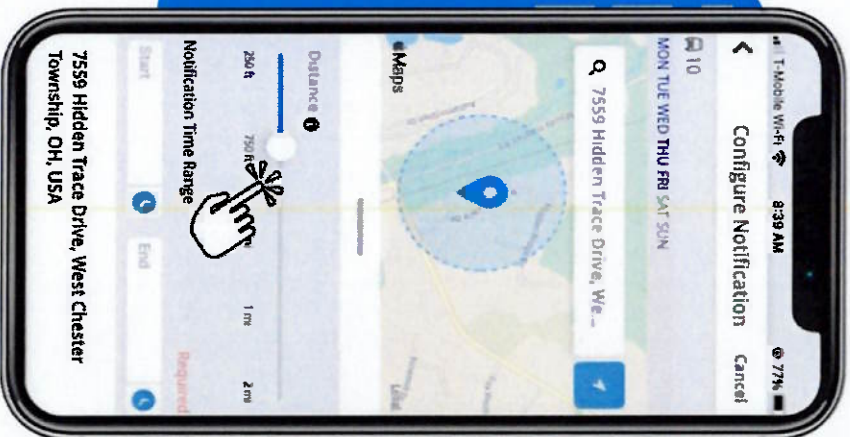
T-Mobile Wi-Fi 8:39 AM 77%

Configure Notification Cancel

10

MON TUE WED THU FRI SAT SUN

7559 Hidden Trace Drive, We...

Maps

Distance

250 ft 750 ft 1 mi 2 mi

Notification Time Range

Start End Required

7559 Hidden Trace Drive, West Chester Township, OH, USA